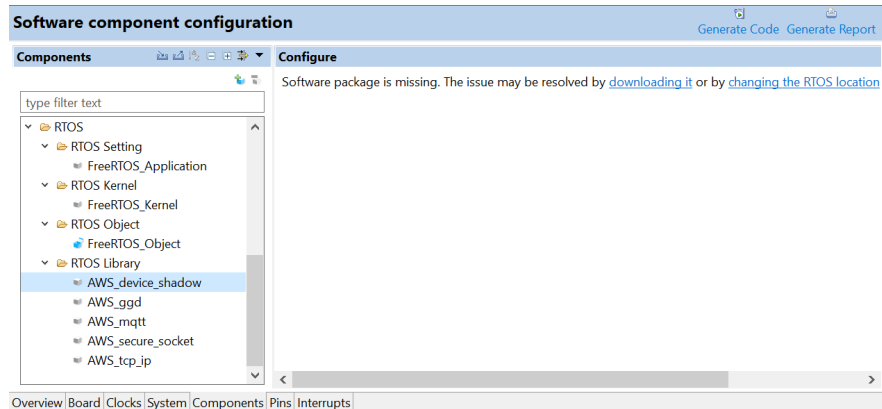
Software component configuration

Generate Code Generate Report

Components

Configure

Software package is missing. The issue may be resolved by downloading it or by changing the RTOS location

type filter text

RTOS
RTOS Setting
FreeRTOS_Application
RTOS Kernel
FreeRTOS_Kernel
RTOS Object
FreeRTOS_Object
RTOS Library
AWS_device_shadow
AWS_ggd
AWS_mqtt
AWS_secure_socket
AWS_tcp_ip

Overview Board Clocks System Components Pins Interrupts